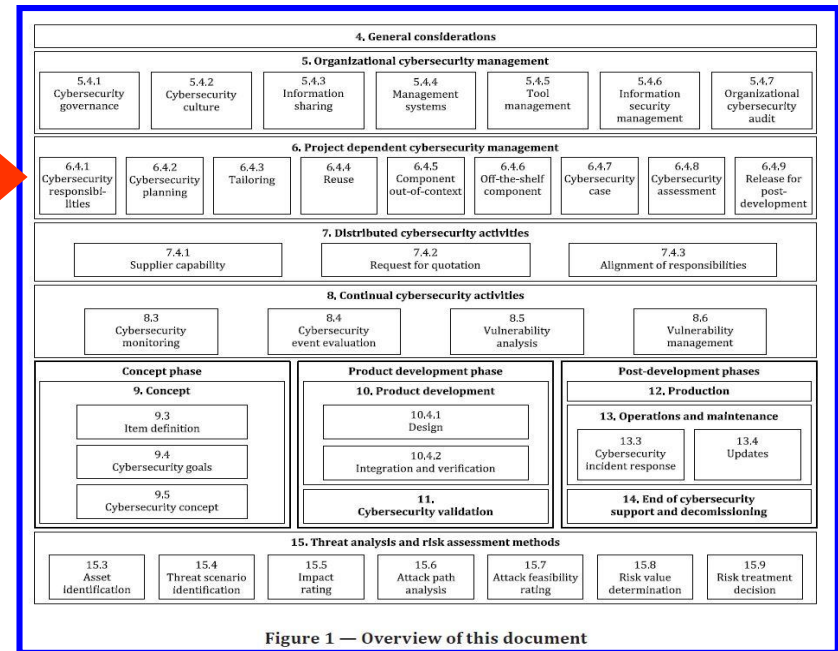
4. General considerations

5. Organizational cybersecurity management

5.4.1 Cybersecurity governance

5.4.2 Cybersecurity culture

5.4.3 Information sharing

5.4.4 Management systems

5.4.5 Tool management

5.4.6 Information security management

5.4.7 Organizational cybersecurity audit

6. Project dependent cybersecurity management

6.4.1 Cybersecurity responsibilities

6.4.2 Cybersecurity planning

6.4.3 Tailoring

6.4.4 Reuse

6.4.5 Component out-of-context

6.4.6 Off-the-shelf component

6.4.7 Cybersecurity case

6.4.8 Cybersecurity assessment

6.4.9 Release for post-development

7. Distributed cybersecurity activities

7.4.1 Supplier capability

7.4.2 Request for quotation

7.4.3 Alignment of responsibilities

8. Continual cybersecurity activities

8.3 Cybersecurity monitoring

8.4 Cybersecurity event evaluation

8.5 Vulnerability analysis

8.6 Vulnerability management

Concept phase

9. Concept

9.3 Item definition

9.4 Cybersecurity goals

9.5 Cybersecurity concept

Product development phase

10. Product development

10.4.1 Design

10.4.2 Integration and verification

11. Cybersecurity validation

Post-development phases

12. Production

13. Operations and maintenance

13.3 Cybersecurity incident response

13.4 Updates

14. End of cybersecurity support and decomissioning

15. Threat analysis and risk assessment methods

15.3 Asset identification

15.4 Threat scenario identification

15.5 Impact rating

15.6 Attack path analysis

15.7 Attack feasibility rating

15.8 Risk value determination

15.9 Risk treatment decision

Figure 1 — Overview of this document